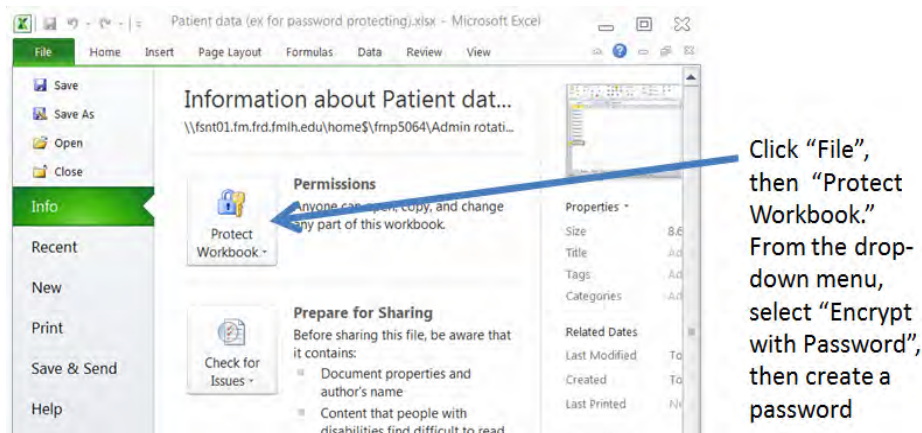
Patient data (ex for password protecting).xlsx - Microsoft Excel

File Home Insert Page Layout Formulas Data Review View

Save
Save As
Open
Close
Info
Recent
New
Print
Save & Send
Help

Information about Patient dat...
\\fsnt01.fm.frd.fmlh.edu\home$\fmp5064\Admin rotati...

Protect Workbook

Permissions
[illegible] can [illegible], copy, and change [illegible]ny part of this workbook.

Check for Issues

Prepare for Sharing
Before sharing this file, be aware that it contains:
Document properties and author's name
Content that people with disabilities find difficult to read

Properties
Size 8.6
Title Ad
Tags Ad
Categories Ad

Related Dates
Last Modified To
Created To
Last Printed Ne

Click "File", then "Protect Workbook." From the drop-down menu, select "Encrypt with Password", then create a password